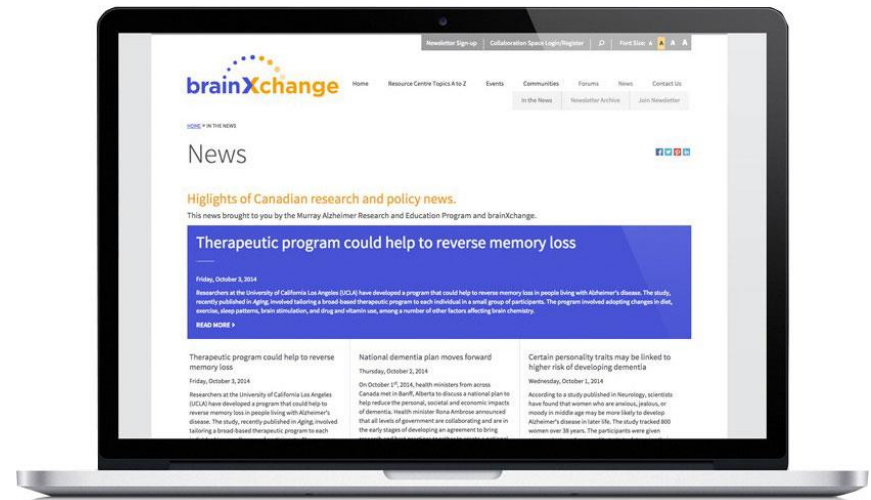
Newsletter Sign-up | Collaboration Space Login/Register | Font Size: A A A

brainXchange

Home | Resource Centre Topics A to Z | Events | Communities | Forums | News | Contact Us

In the News | Newsletter Archive | Join Newsletter

HOME > IN THE NEWS

News

Higlights of Canadian research and policy news.

This news brought to you by the Murray Alzheimer Research and Education Program and brainXchange.

Therapeutic program could help to reverse memory loss

Friday, October 3, 2014

Researchers at the University of California Los Angeles (UCLA) have developed a program that could help to reverse memory loss in people living with Alzheimer's disease. The study, recently published in Aging, involved tailoring a broad-based therapeutic program to each individual in a small group of participants. The program involved adopting changes in diet, exercise, sleep patterns, brain stimulation, and drug and vitamin use, among a number of other factors affecting brain chemistry.

READ MORE >

Therapeutic program could help to reverse memory loss

Friday, October 3, 2014

Researchers at the University of California Los Angeles (UCLA) have developed a program that could help to reverse memory loss in people living with Alzheimer's disease. The study, recently published in Aging, involved tailoring a broad-based therapeutic program to each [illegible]

National dementia plan moves forward

Thursday, October 2, 2014

On October 1st, 2014, health ministers from across Canada met in Banff, Alberta to discuss a national plan to help reduce the personal, societal and economic impacts of dementia. Health minister Rona Ambrose announced that all levels of government are collaborating and are in the early stages of developing an agreement to bring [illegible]

Certain personality traits may be linked to higher risk of developing dementia

Wednesday, October 1, 2014

According to a study published in Neurology, scientists have found that women who are anxious, jealous, or moody in middle age may be more likely to develop Alzheimer's disease in later life. The study tracked 800 women over 38 years. The participants were given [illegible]